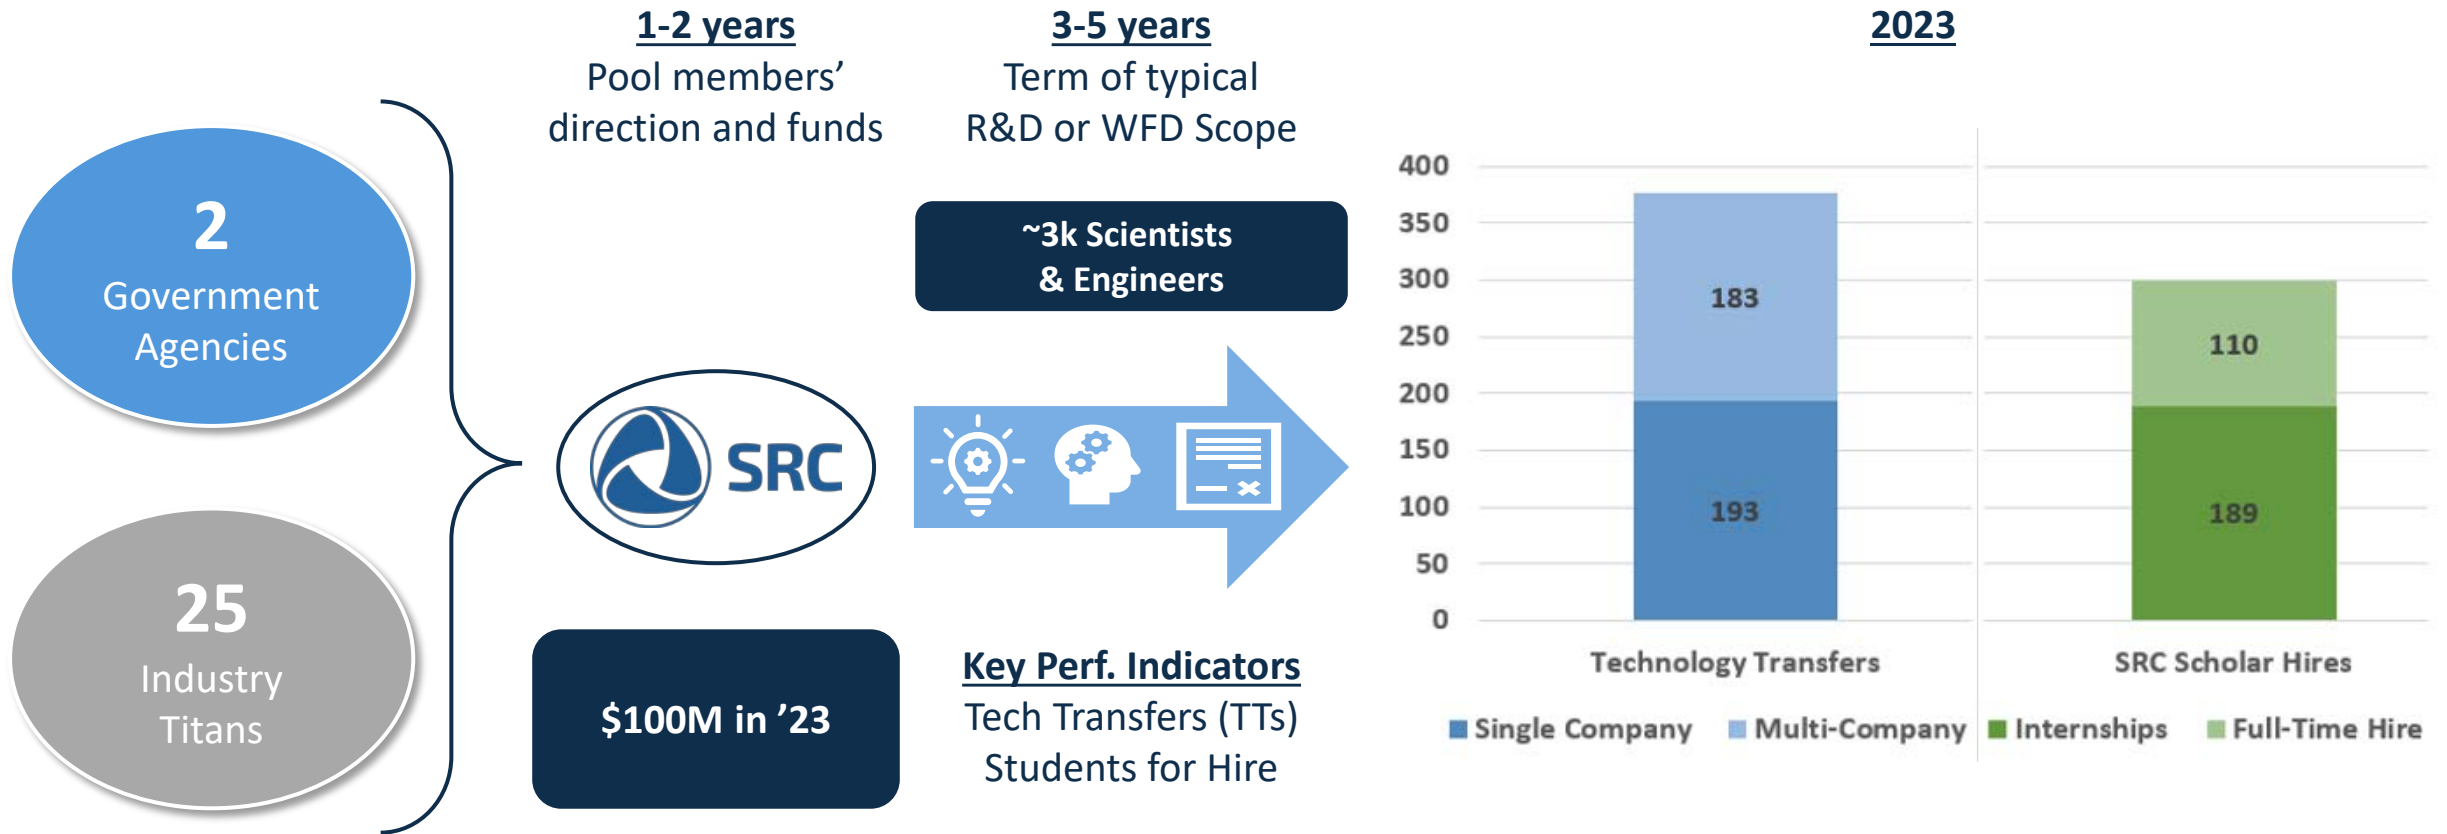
2
Government Agencies

25
Industry Titans

1-2 years
Pool members' direction and funds

SRC

$100M in '23

3-5 years
Term of typical R&D or WFD Scope

~3k Scientists & Engineers

Key Perf. Indicators
Tech Transfers (TTs)
Students for Hire

2023

400
350
300
250
200
150
100
50
0

183
193
110
189

Technology Transfers
SRC Scholar Hires

Single Company
Multi-Company
Internships
Full-Time Hire